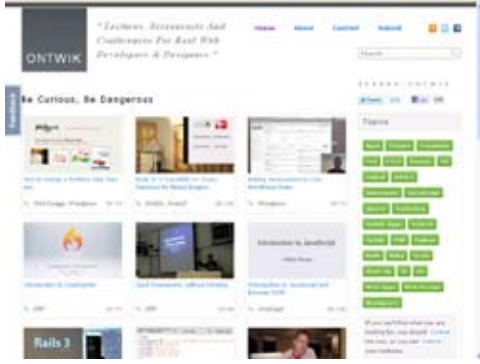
ONTWIK

"Lectures, Screencasts And Conferences For Real Web Developers & Designers."

Home About Contact Submit

Search

Feedback

Be Curious, Be Dangerous

Topics

Introduction to JavaScript

Rails 3